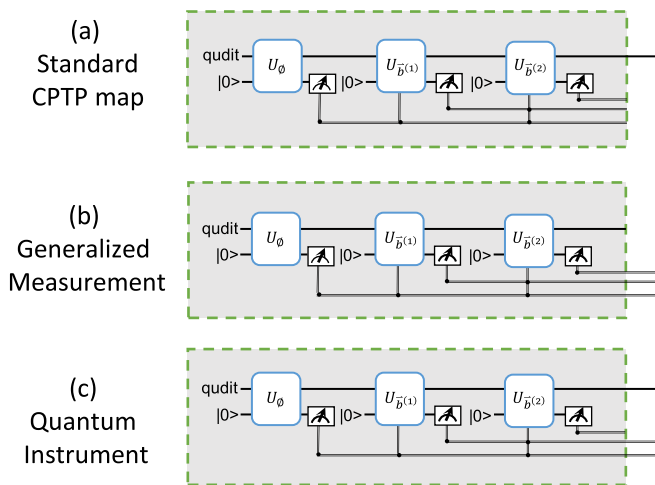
(a)
Standard
CPTP map

qudit
|0>
$U_\emptyset$
|0>
$U_{\vec{b}^{(1)}}$
$U_{\vec{b}^{(2)}}$

(b)
Generalized
Measurement

qudit
|0>
$U_\emptyset$
|0>
$U_{\vec{b}^{(1)}}$
$U_{\vec{b}^{(2)}}$

(c)
Quantum
Instrument

qudit
|0>
$U_\emptyset$
|0>
$U_{\vec{b}^{(1)}}$
$U_{\vec{b}^{(2)}}$